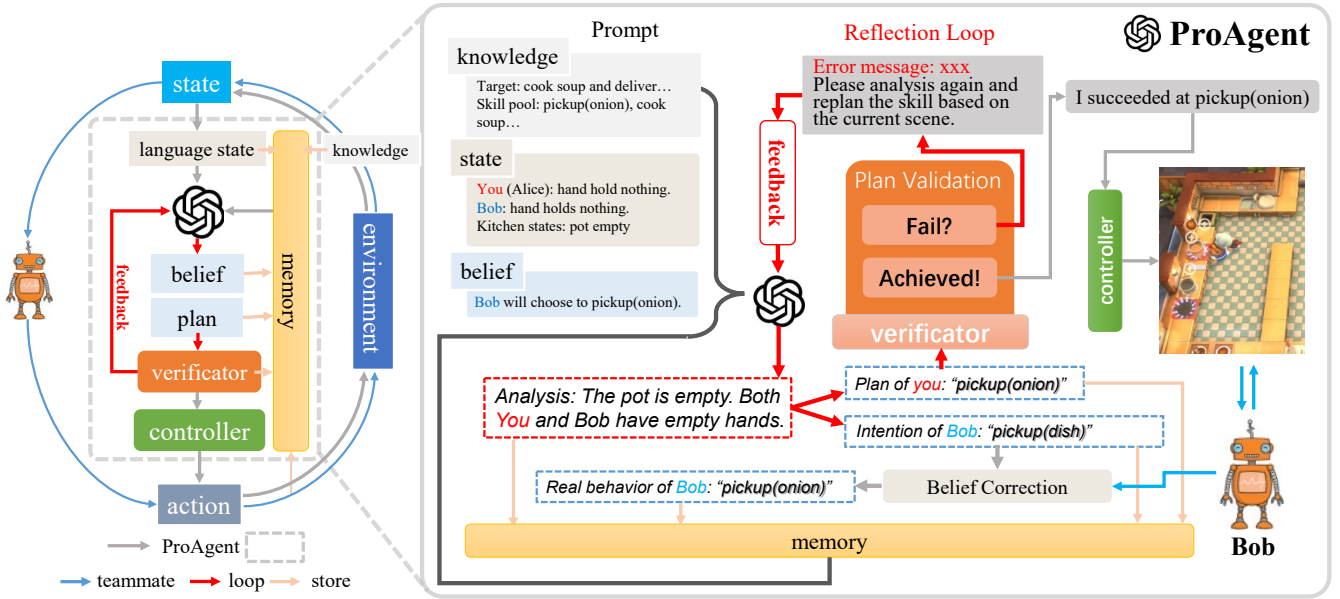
state
language state
knowledge
feedback
belief
plan
verificator
controller
memory
environment
action
ProAgent
teammate
loop
store

Prompt
knowledge
Target: cook soup and deliver…
Skill pool: pickup(onion), cook soup…
state
You (Alice): hand hold nothing.
Bob: hand holds nothing.
Kitchen states: pot empty
belief
Bob will choose to pickup(onion).

Reflection Loop
ProAgent
Error message: xxx
Please analysis again and replan the skill based on the current scene.
I succeeded at pickup(onion)
feedback
Plan Validation
Fail?
Achieved!
verificator
controller
Analysis: The pot is empty. Both You and Bob have empty hands.
Plan of you: "pickup(onion)"
Intention of Bob: "pickup(dish)"
Real behavior of Bob: "pickup(onion)"
Belief Correction
memory
Bob